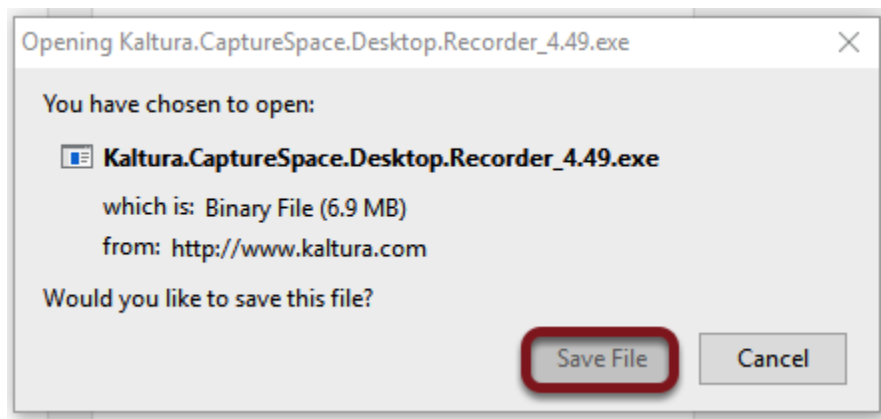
Opening Kaltura.CaptureSpace.Desktop.Recorder_4.49.exe

You have chosen to open:

Kaltura.CaptureSpace.Desktop.Recorder_4.49.exe

which is: Binary File (6.9 MB)

from: http://www.kaltura.com

Would you like to save this file?

Save File

Cancel